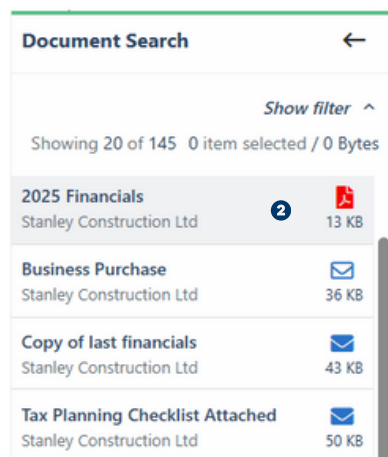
Document Search ←

Show filter ^

Showing 20 of 145 0 item selected / 0 Bytes

2025 Financials
Stanley Construction Ltd
2
13 KB

Business Purchase
Stanley Construction Ltd
36 KB

Copy of last financials
Stanley Construction Ltd
43 KB

Tax Planning Checklist Attached
Stanley Construction Ltd
50 KB